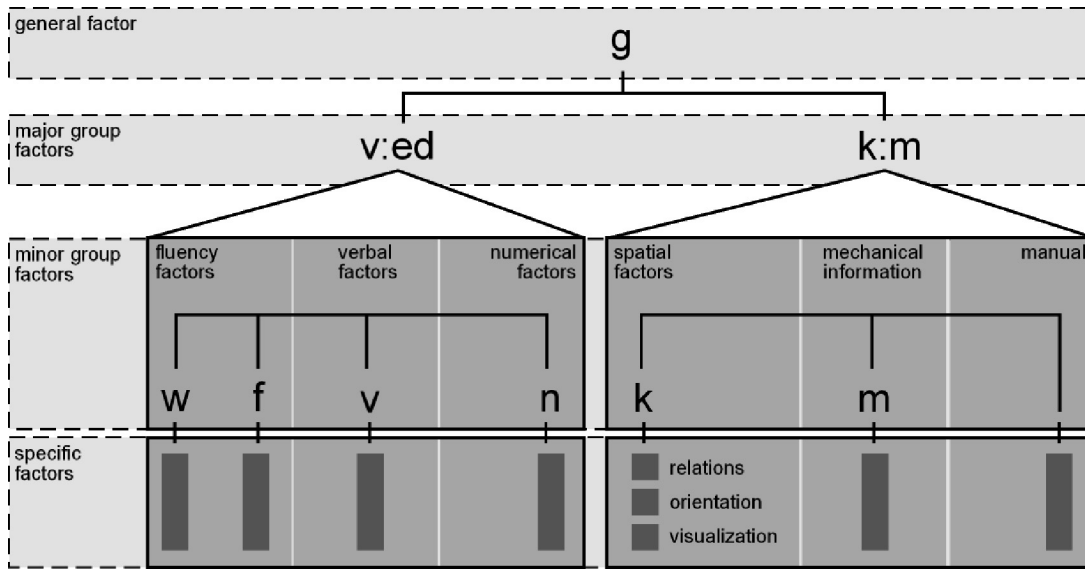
general factor
g

major group factors
v:ed
k:m

minor group factors
fluency factors
verbal factors
numerical factors
spatial factors
mechanical information
manual

w
f
v
n
k
m

specific factors
relations
orientation
visualization